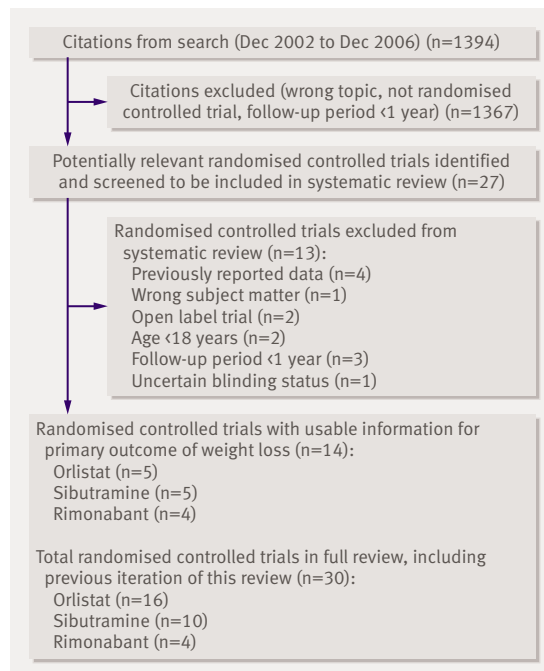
Citations from search (Dec 2002 to Dec 2006) (n=1394)

Citations excluded (wrong topic, not randomised controlled trial, follow-up period ‹1 year) (n=1367)

Potentially relevant randomised controlled trials identified and screened to be included in systematic review (n=27)

Randomised controlled trials excluded from systematic review (n=13):
Previously reported data (n=4)
Wrong subject matter (n=1)
Open label trial (n=2)
Age ‹18 years (n=2)
Follow-up period ‹1 year (n=3)
Uncertain blinding status (n=1)

Randomised controlled trials with usable information for primary outcome of weight loss (n=14):
Orlistat (n=5)
Sibutramine (n=5)
Rimonabant (n=4)

Total randomised controlled trials in full review, including previous iteration of this review (n=30):
Orlistat (n=16)
Sibutramine (n=10)
Rimonabant (n=4)